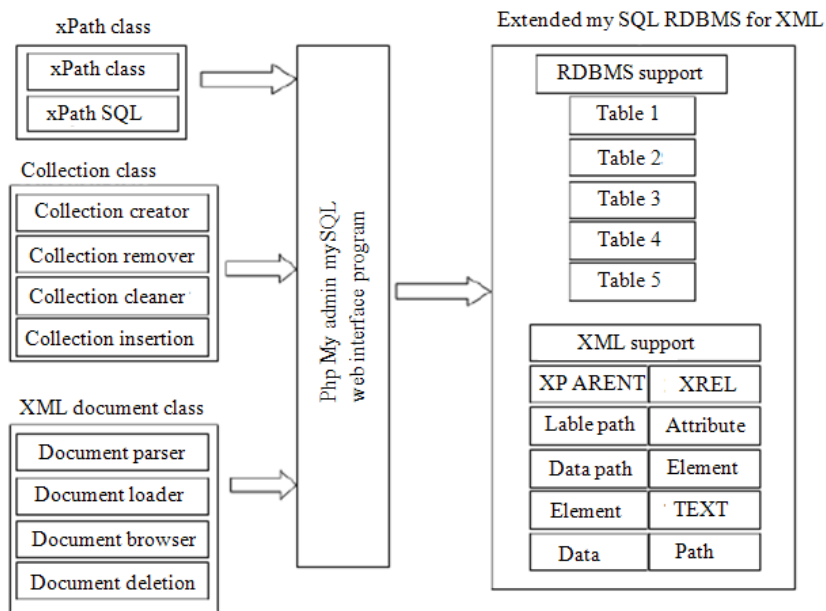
xPath class

xPath class

xPath SQL

Collection class

Collection creator

Collection remover

Collection cleaner

Collection insertion

XML document class

Document parser

Document loader

Document browser

Document deletion

Php My admin mySQL web interface program

Extended my SQL RDBMS for XML

RDBMS support

Table 1

Table 2

Table 3

Table 4

Table 5

XML support

| XP ARENT | XREL |
|---|---|
| Lable path | Attribute |
| Data path | Element |
| Element | TEXT |
| Data | Path |